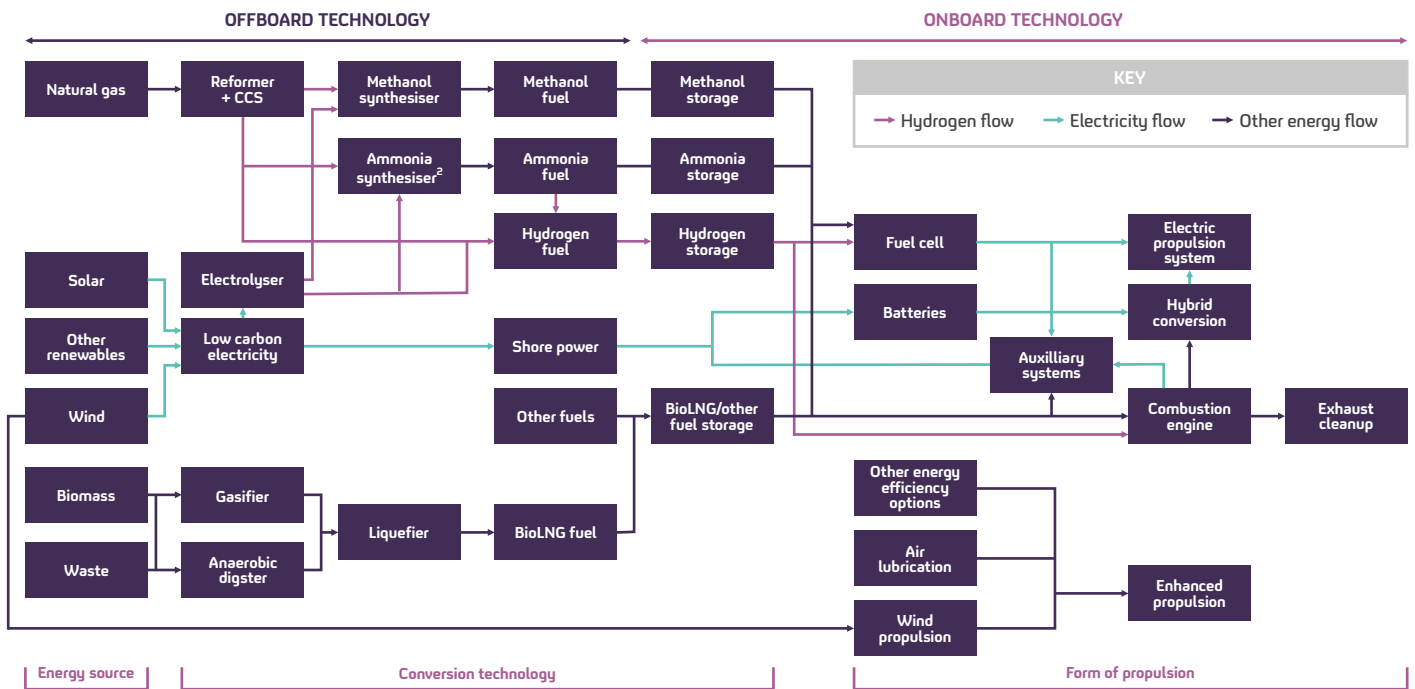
OFFBOARD TECHNOLOGY

ONBOARD TECHNOLOGY

KEY

Hydrogen flow

Electricity flow

Other energy flow

Natural gas

Reformer + CCS

Methanol synthesiser

Methanol fuel

Methanol storage

Ammonia synthesiser$^2$

Ammonia fuel

Ammonia storage

Hydrogen fuel

Hydrogen storage

Fuel cell

Electric propulsion system

Solar

Electrolyser

Other renewables

Low carbon electricity

Shore power

Batteries

Hybrid conversion

Auxilliary systems

Wind

Other fuels

BioLNG/other fuel storage

Combustion engine

Exhaust cleanup

Biomass

Gasifier

Liquefier

BioLNG fuel

Waste

Anaerobic digster

Other energy efficiency options

Air lubrication

Enhanced propulsion

Wind propulsion

Energy source

Conversion technology

Form of propulsion